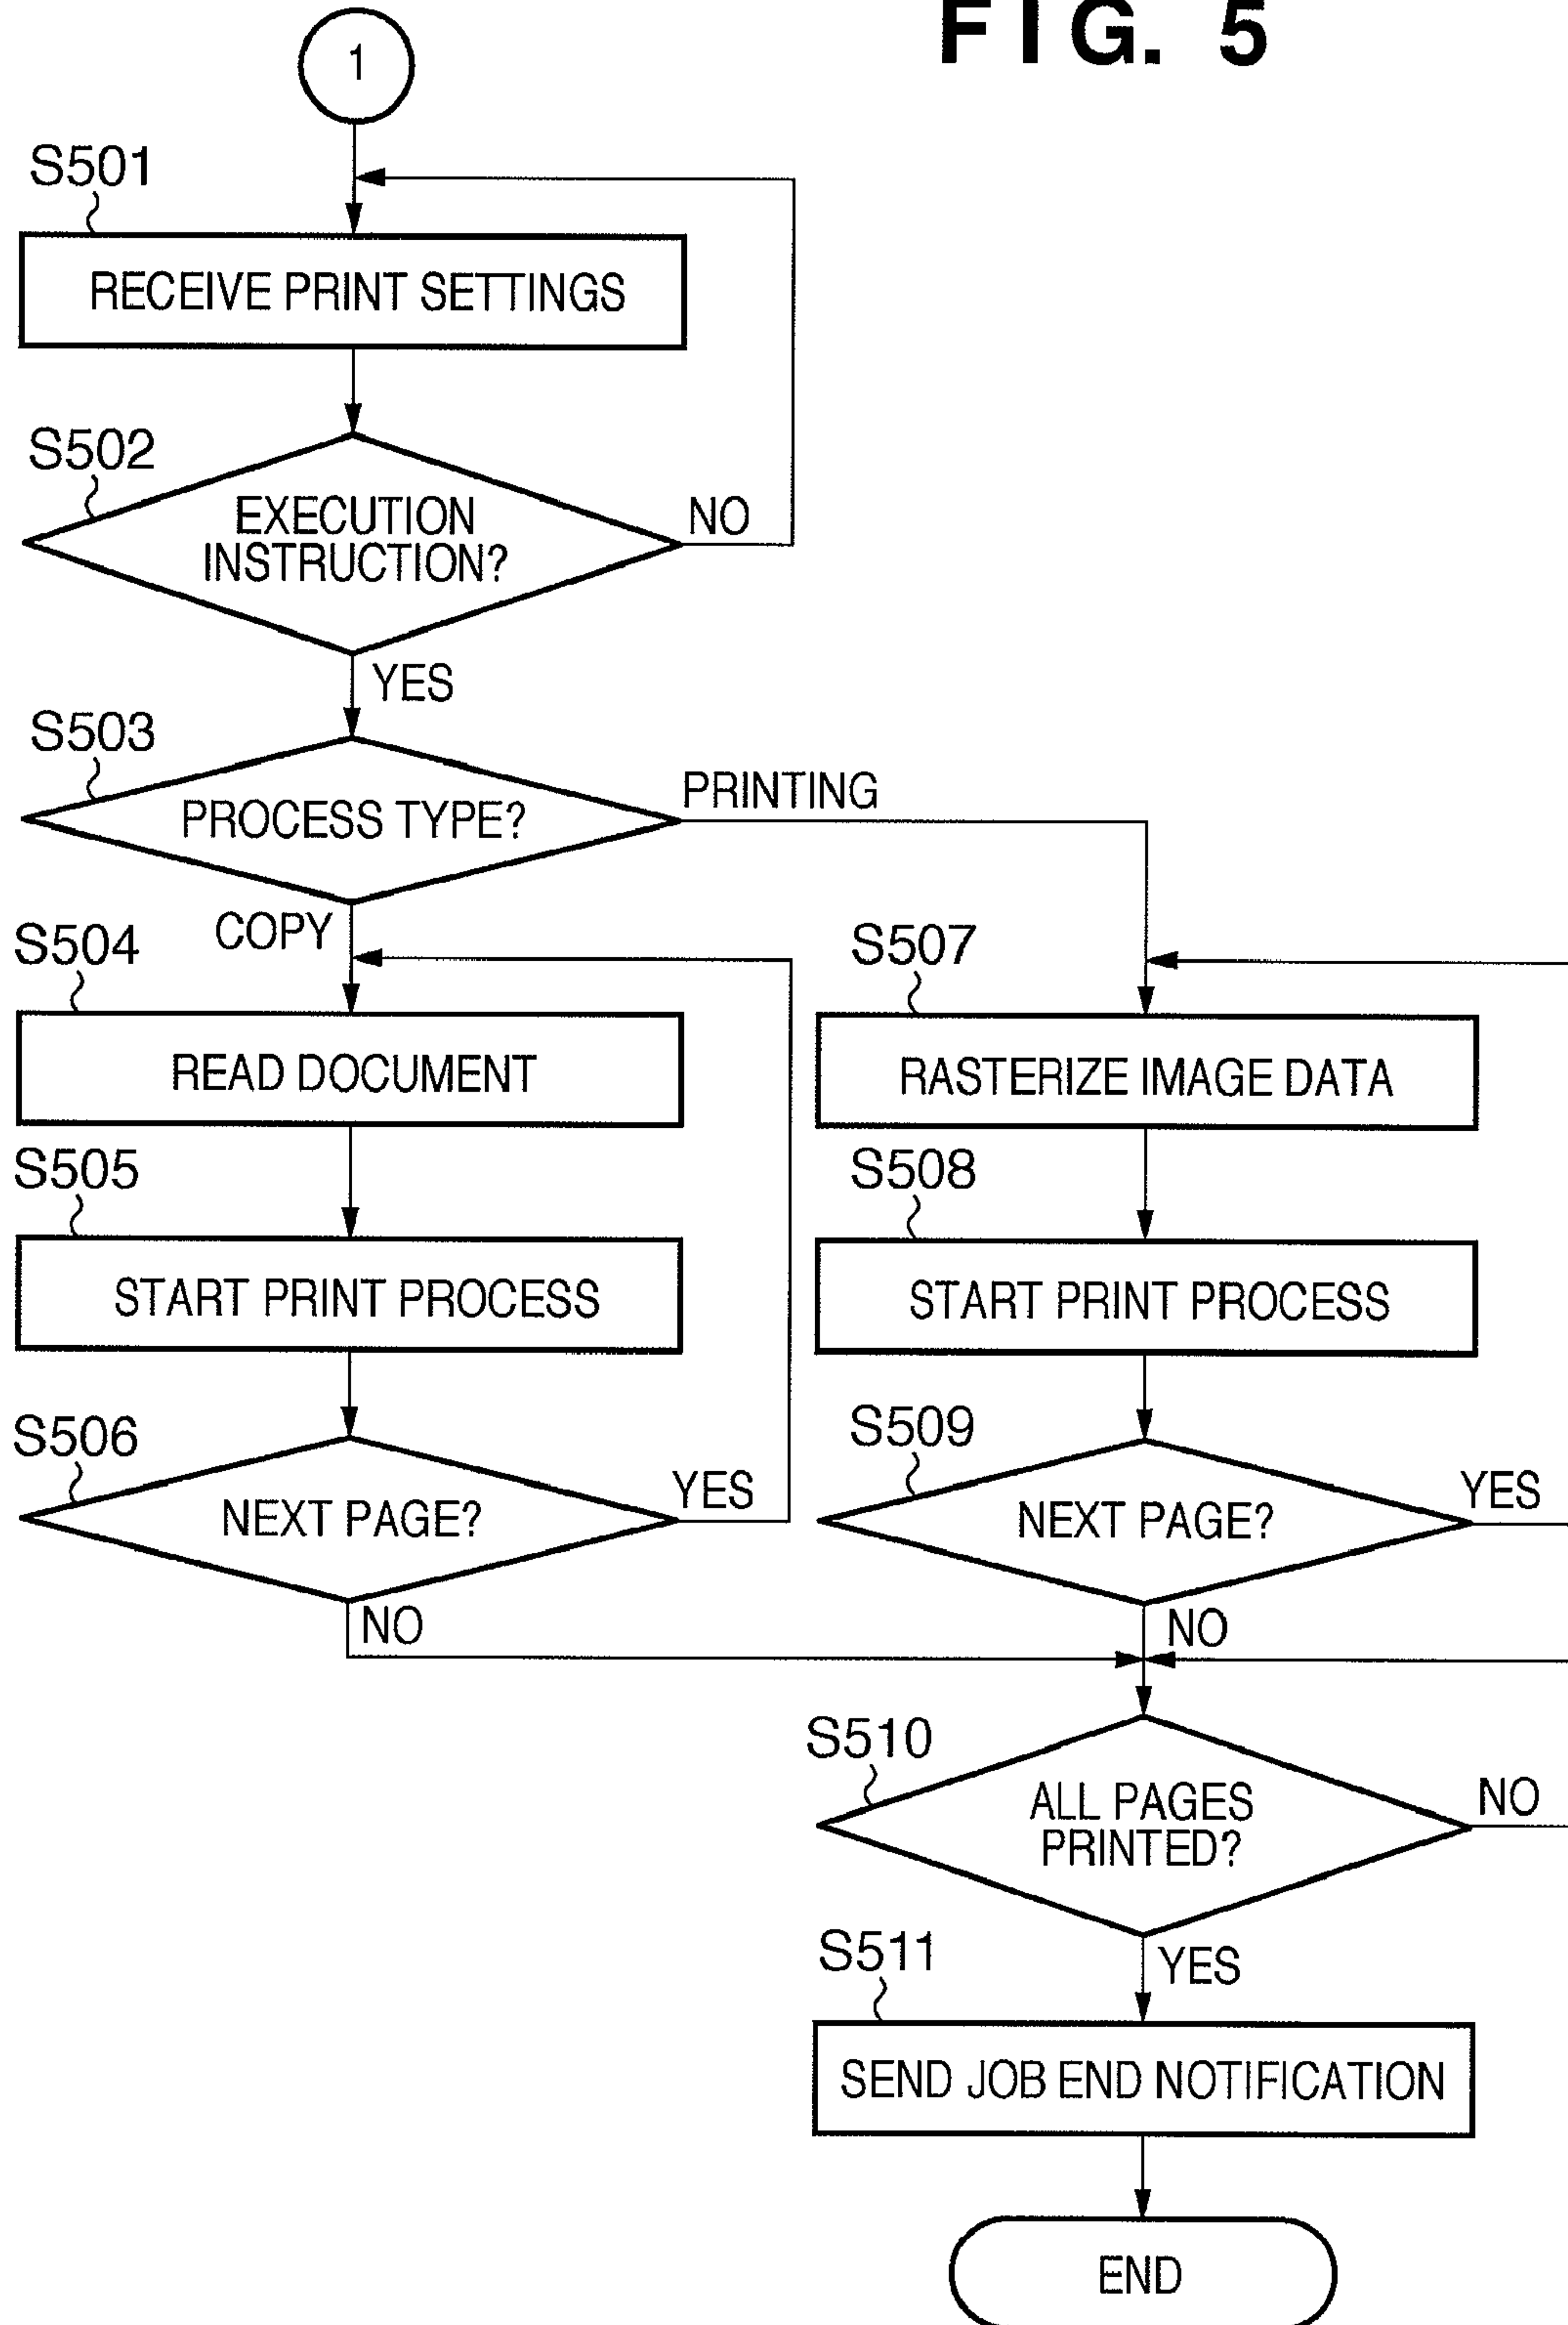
FIG. 5

1

S501
RECEIVE PRINT SETTINGS

S502
EXECUTION INSTRUCTION?
NO
YES

S503
PROCESS TYPE?
PRINTING
COPY

S504
READ DOCUMENT

S505
START PRINT PROCESS

S506
NEXT PAGE?
YES
NO

S507
RASTERIZE IMAGE DATA

S508
START PRINT PROCESS

S509
NEXT PAGE?
YES
NO

S510
ALL PAGES PRINTED?
NO
YES

S511
SEND JOB END NOTIFICATION

END